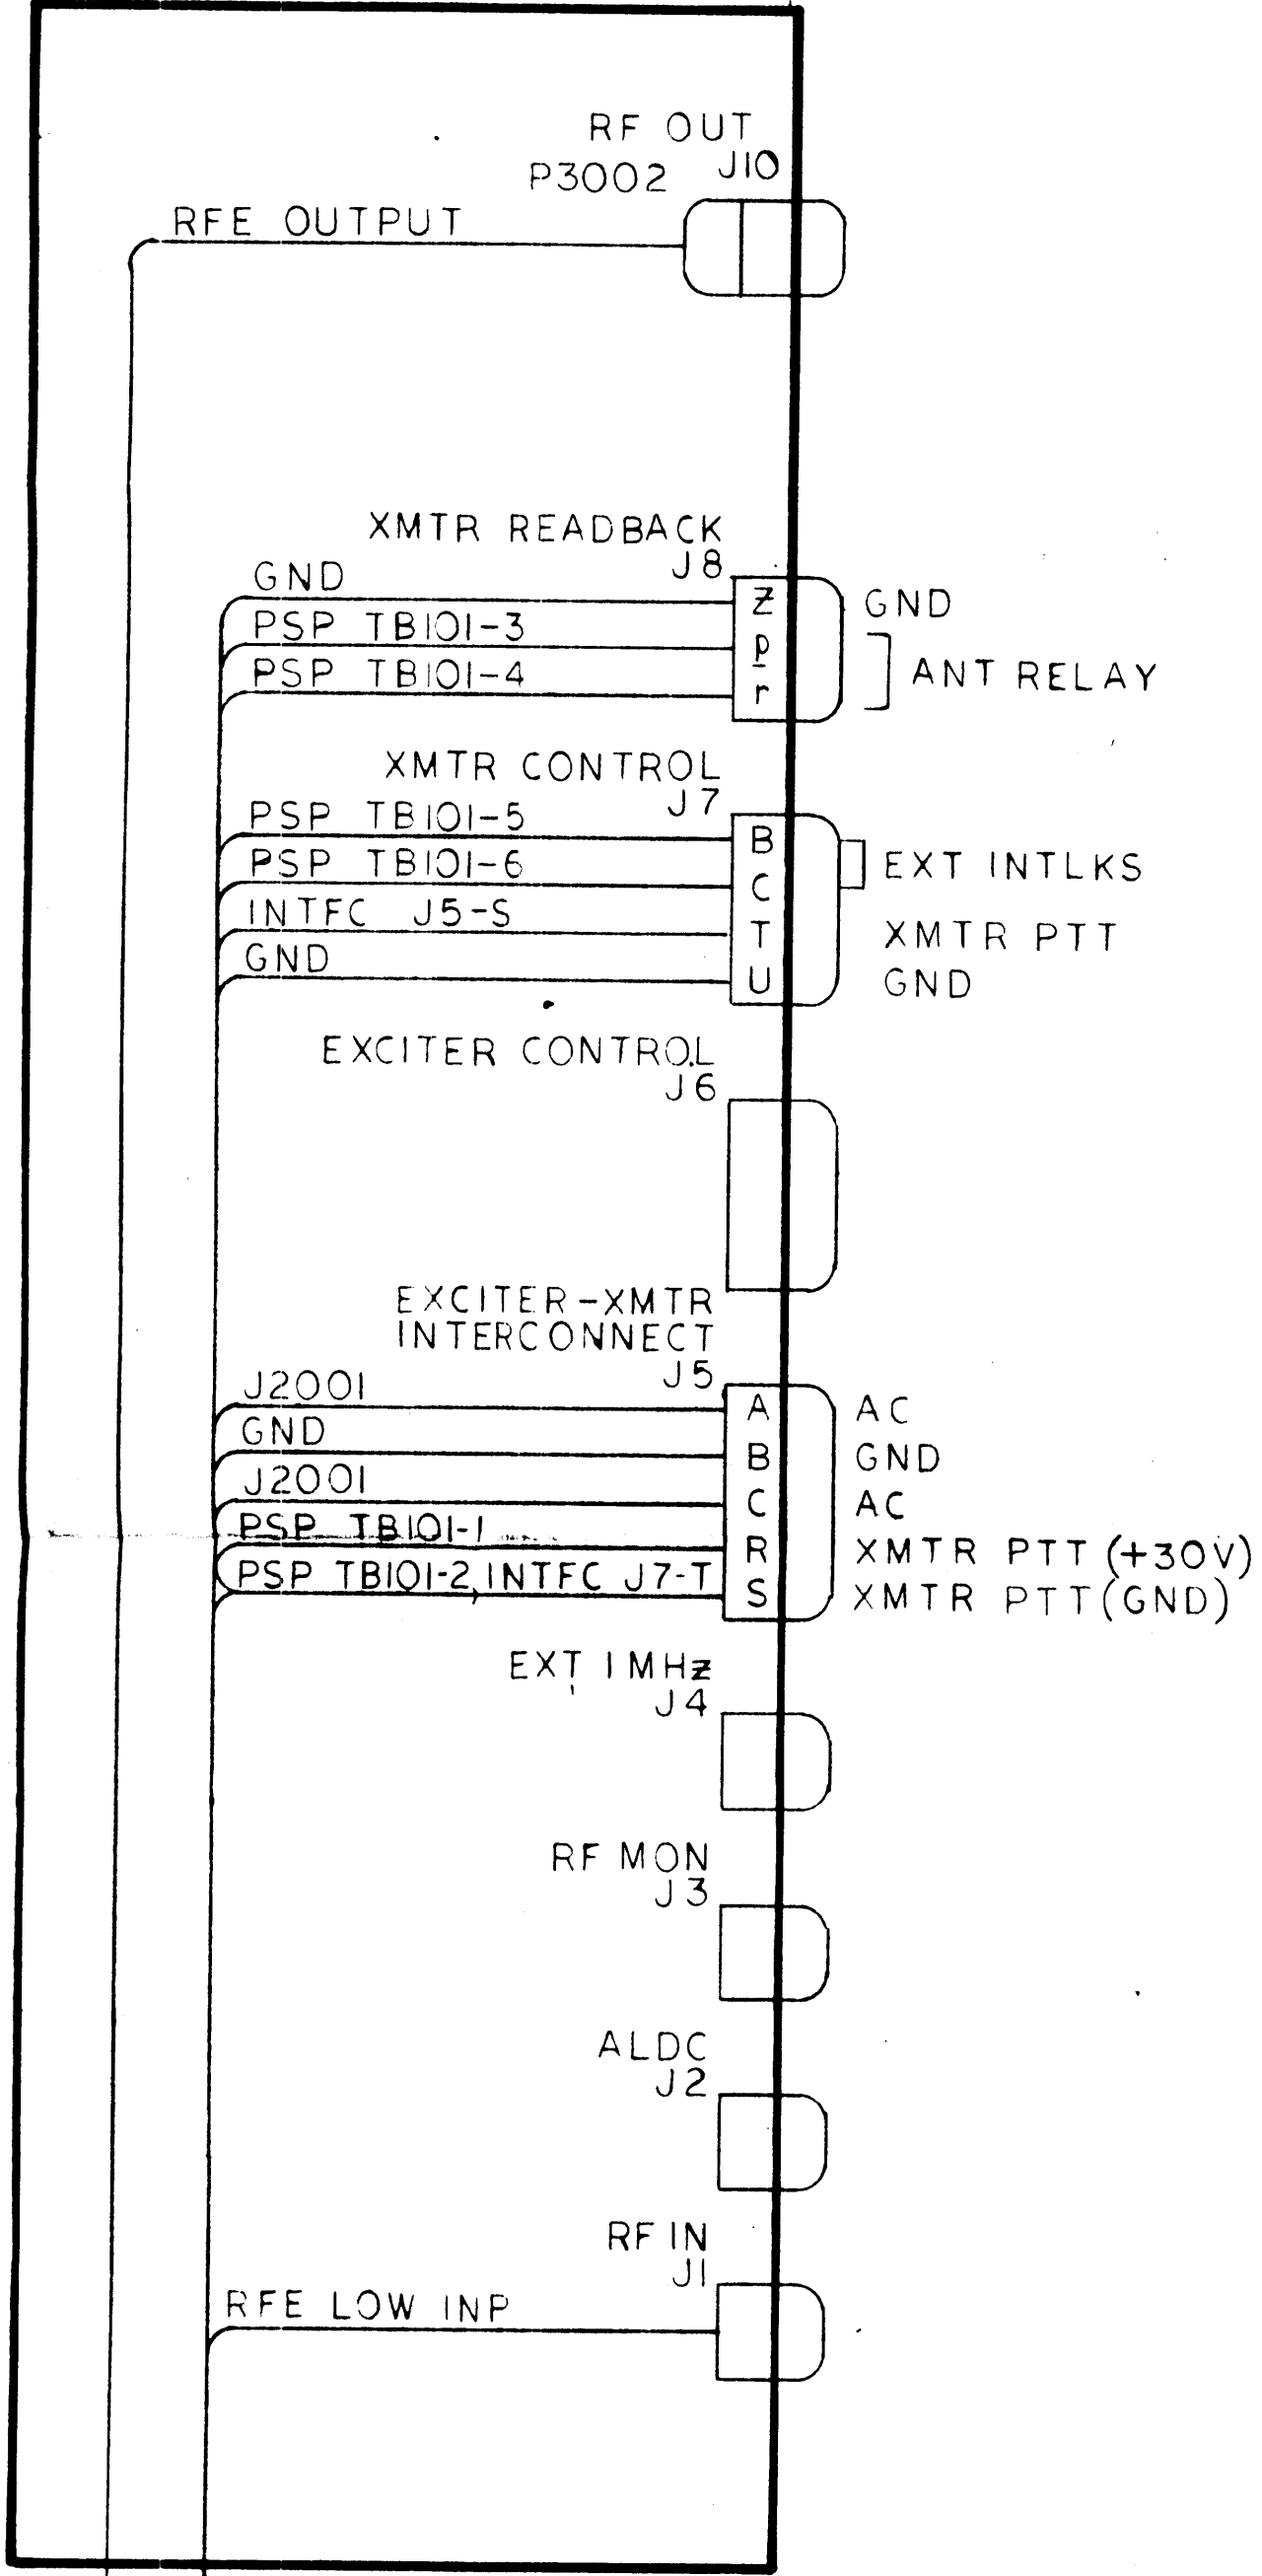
RF OUT
P3002 J10
RFE OUTPUT

XMTR READBACK
J8
GND
PSP TB101-3
PSP TB101-4
Z
p
r
GND
ANT RELAY

XMTR CONTROL
J7
PSP TB101-5
PSP TB101-6
INTFC J5-S
GND
B
C
T
U
EXT INTLKS
XMTR PTT
GND

EXCITER CONTROL
J6

EXCITER-XMTR
INTERCONNECT
J5
J2001
GND
J2001
PSP TB101-1
PSP TB101-2, INTFC J7-T
A
B
C
R
S
AC
GND
AC
XMTR PTT (+30V)
XMTR PTT (GND)

EXT 1MHz
J4

RF MON
J3

ALDC
J2

RF IN
J1
RFE LOW INP